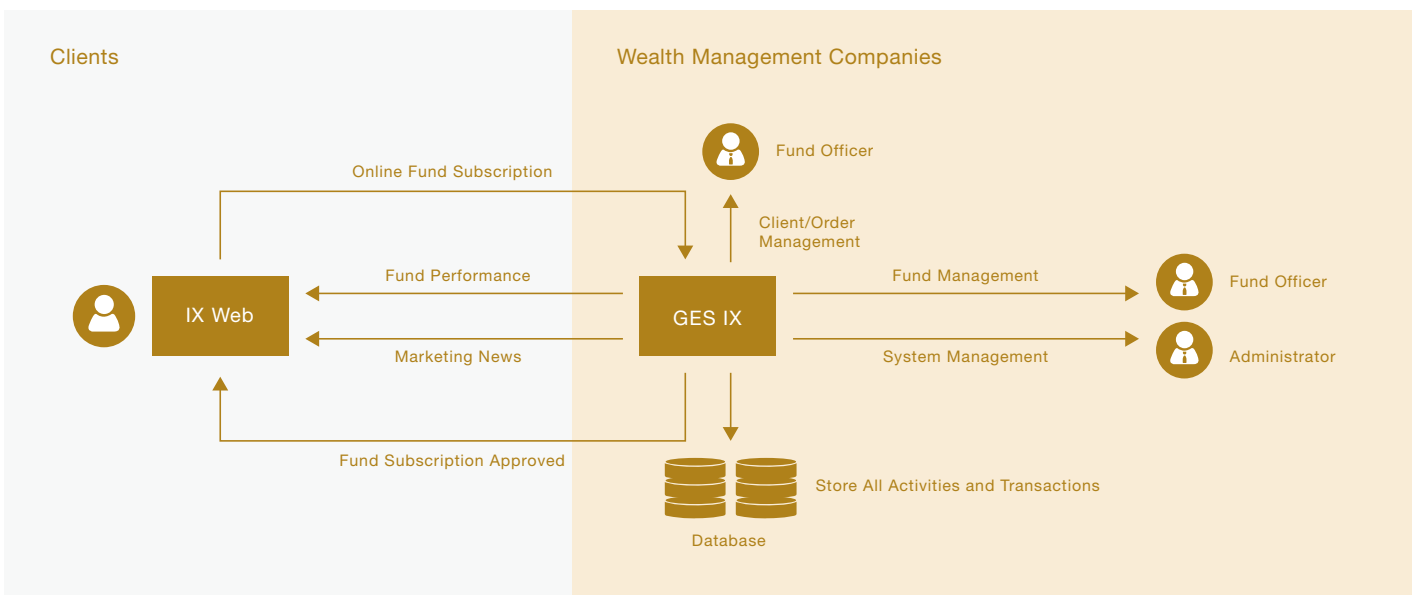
Clients

Wealth Management Companies

Fund Officer

Online Fund Subscription

Client/Order Management

Fund Performance

Fund Management

Fund Officer

IX Web

GES IX

Marketing News

System Management

Administrator

Fund Subscription Approved

Store All Activities and Transactions

Database